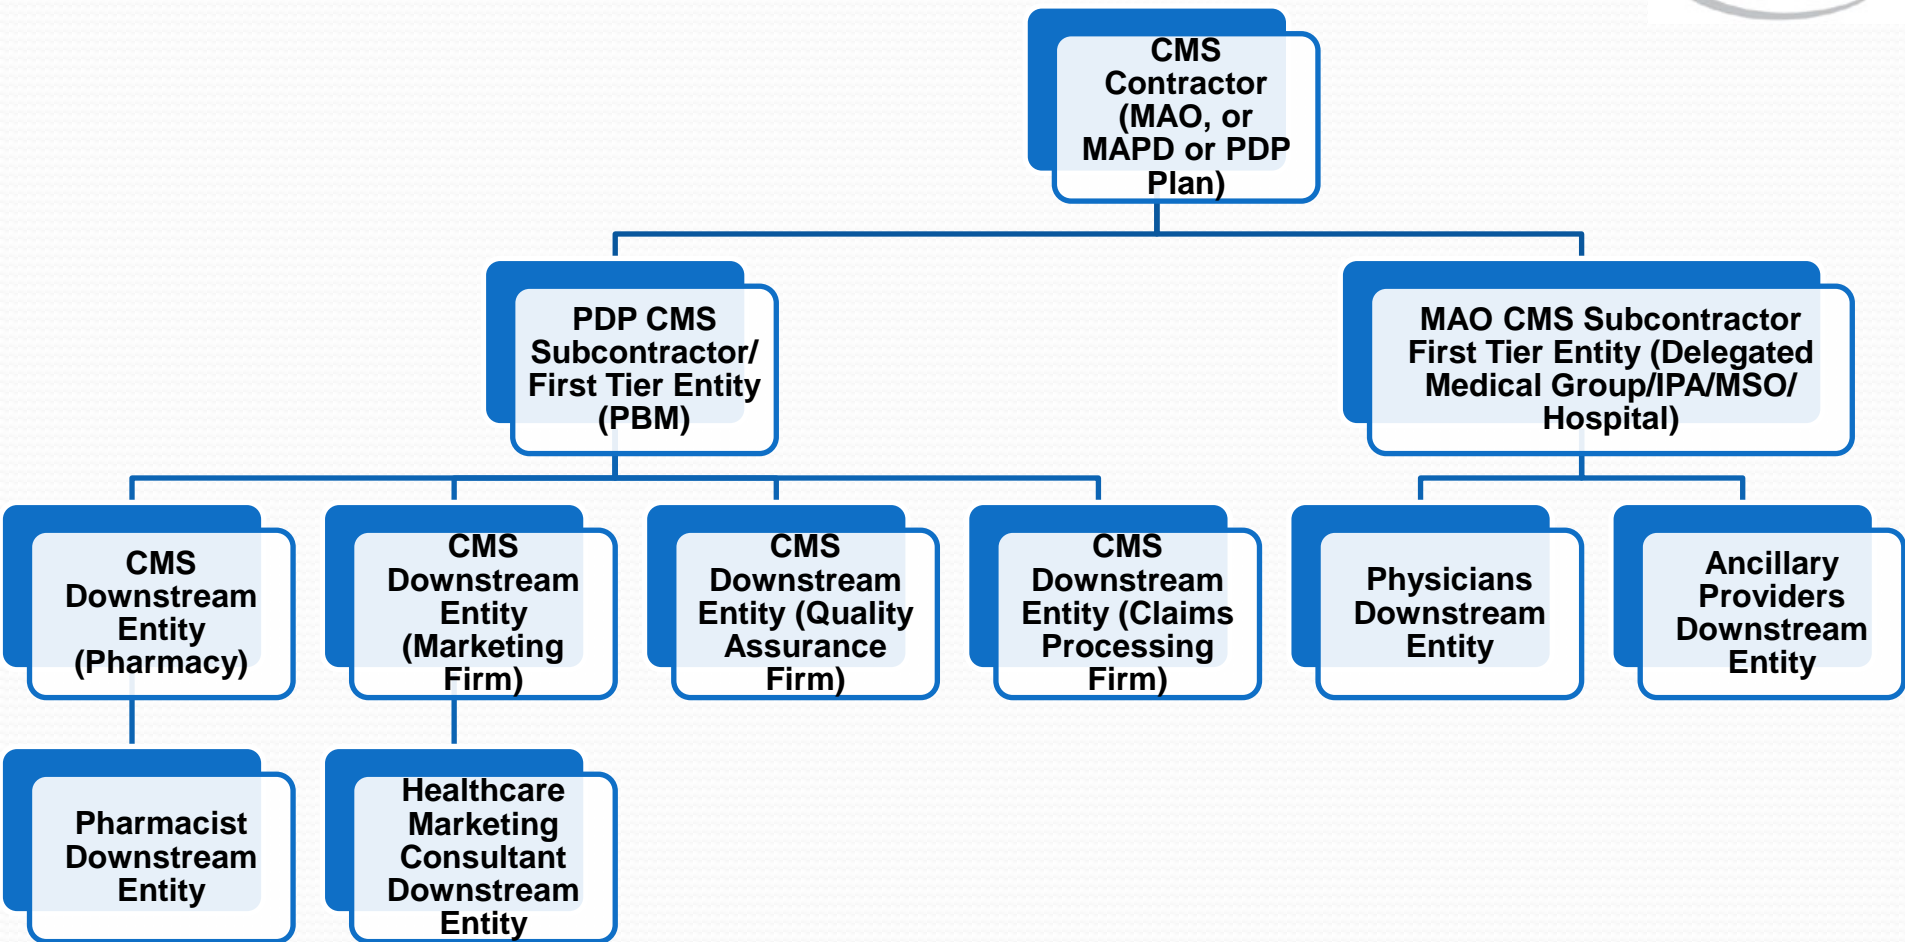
CMS Contractor (MAO, or MAPD or PDP Plan)

PDP CMS Subcontractor/ First Tier Entity (PBM)

MAO CMS Subcontractor First Tier Entity (Delegated Medical Group/IPA/MSO/ Hospital)

CMS Downstream Entity (Pharmacy)

CMS Downstream Entity (Marketing Firm)

CMS Downstream Entity (Quality Assurance Firm)

CMS Downstream Entity (Claims Processing Firm)

Physicians Downstream Entity

Ancillary Providers Downstream Entity

Pharmacist Downstream Entity

Healthcare Marketing Consultant Downstream Entity